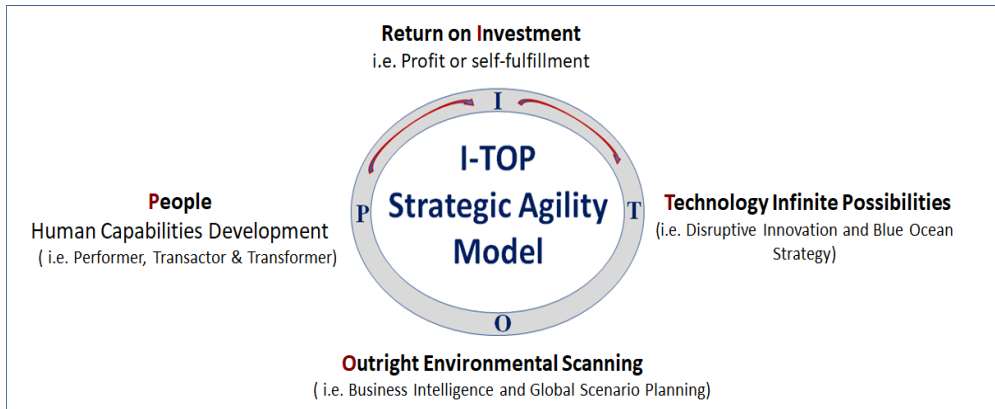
Return on Investment
i.e. Profit or self-fulfillment

I

People
Human Capabilities Development
( i.e. Performer, Transactor & Transformer)

P

I-TOP
Strategic Agility
Model

T

Technology Infinite Possibilities
(i.e. Disruptive Innovation and Blue Ocean Strategy)

O

Outright Environmental Scanning
( i.e. Business Intelligence and Global Scenario Planning)